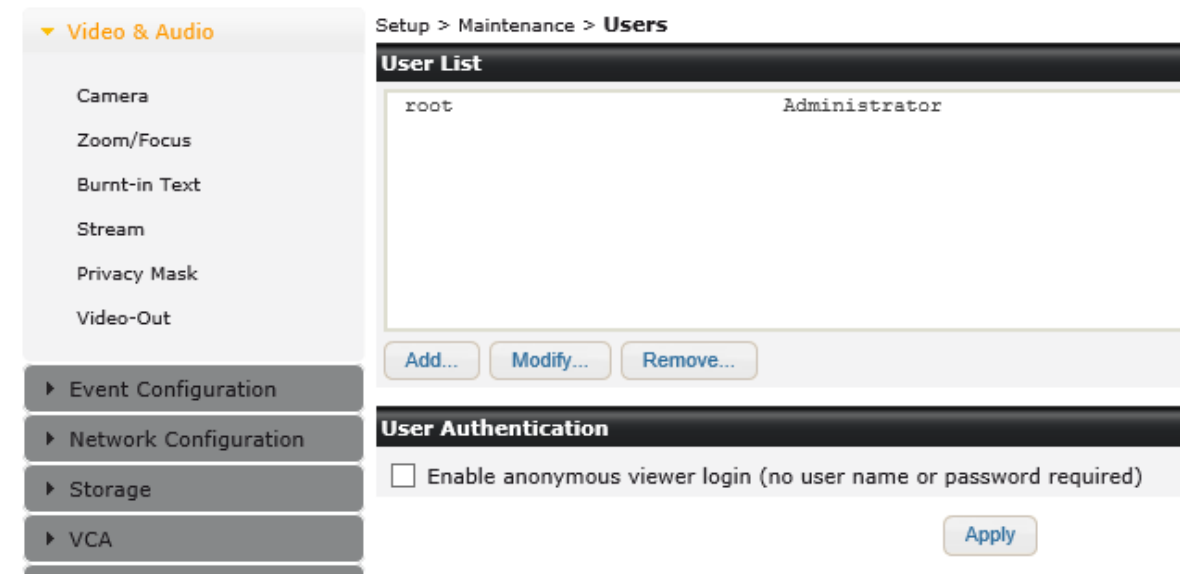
Video & Audio

Camera

Zoom/Focus

Burnt-in Text

Stream

Privacy Mask

Video-Out

Event Configuration

Network Configuration

Storage

VCA

Setup > Maintenance > Users

User List

root Administrator

Add... Modify... Remove...

User Authentication

Enable anonymous viewer login (no user name or password required)

Apply